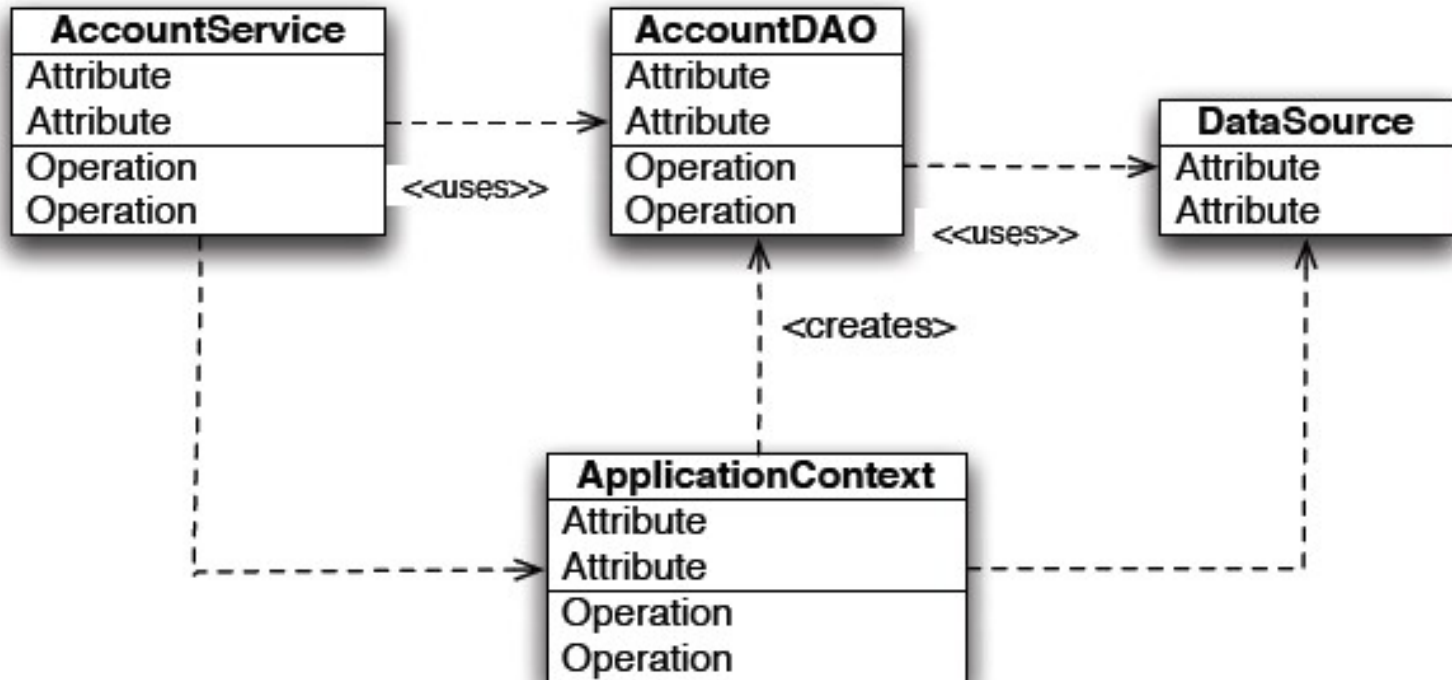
AccountService
Attribute
Attribute
Operation
Operation

<<uses>>

AccountDAO
Attribute
Attribute
Operation
Operation

<<uses>>

DataSource
Attribute
Attribute

<creates>

ApplicationContext
Attribute
Attribute
Operation
Operation